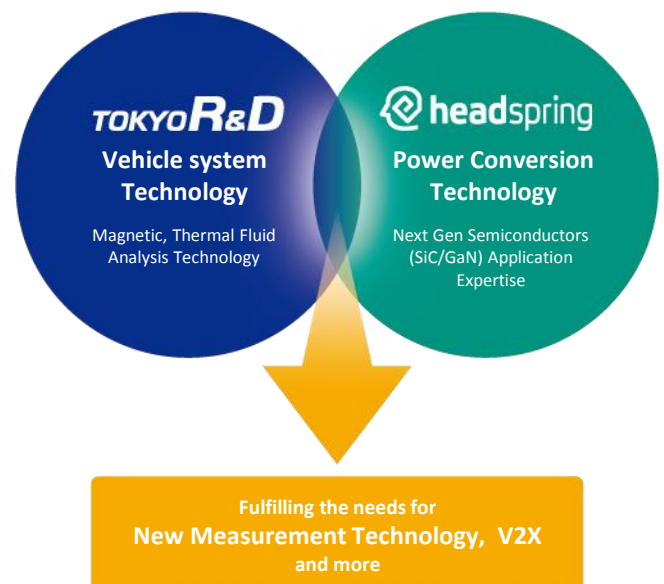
TOKYO R&D
Vehicle system Technology

Magnetic, Thermal Fluid Analysis Technology

headspring
Power Conversion Technology

Next Gen Semiconductors (SiC/GaN) Application Expertise

Fulfilling the needs for
New Measurement Technology, V2X
and more